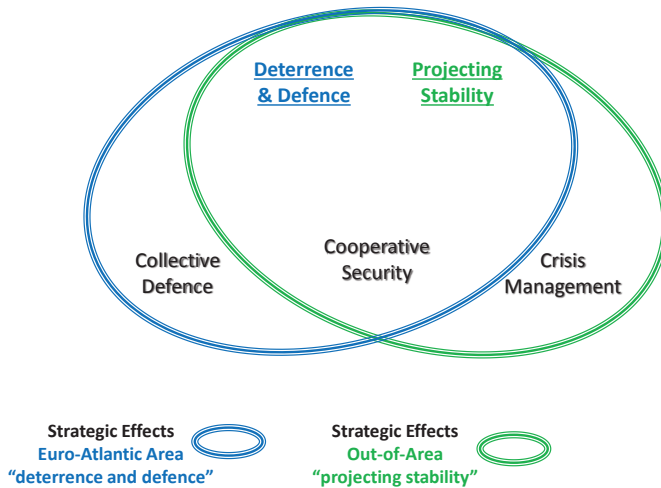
Deterrence & Defence

Projecting Stability

Collective Defence

Cooperative Security

Crisis Management

Strategic Effects
Euro-Atlantic Area
"deterrence and defence"

Strategic Effects
Out-of-Area
"projecting stability"